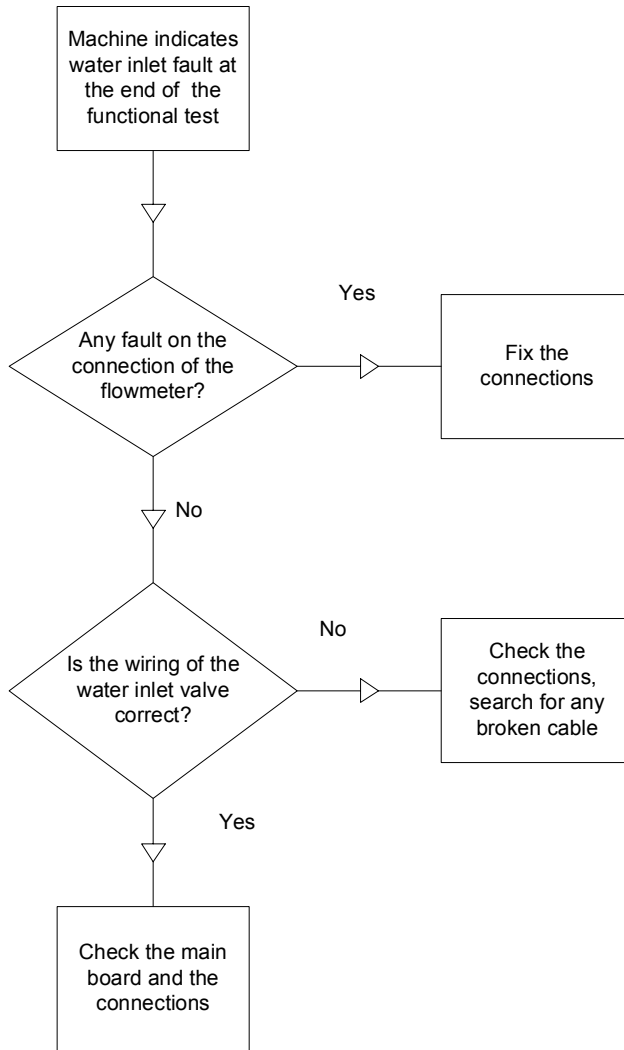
Machine indicates water inlet fault at the end of the functional test

Any fault on the connection of the flowmeter?

Yes

Fix the connections

No

Is the wiring of the water inlet valve correct?

No

Check the connections, search for any broken cable

Yes

Check the main board and the connections